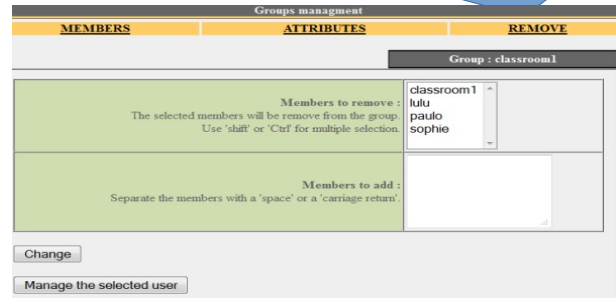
Groups managment

| MEMBERS | ATTRIBUTES | REMOVE |
|---|---|---|

Group : classroom1

| | |
|---|---|
| **Members to remove :** The selected members will be remove from the group. Use 'shift' or 'Ctrl' for multiple selection. | classroom1 lulu paulo sophie |
| **Members to add :** Separate the members with a 'space' or a 'carriage return'. | |

Change

Manage the selected user